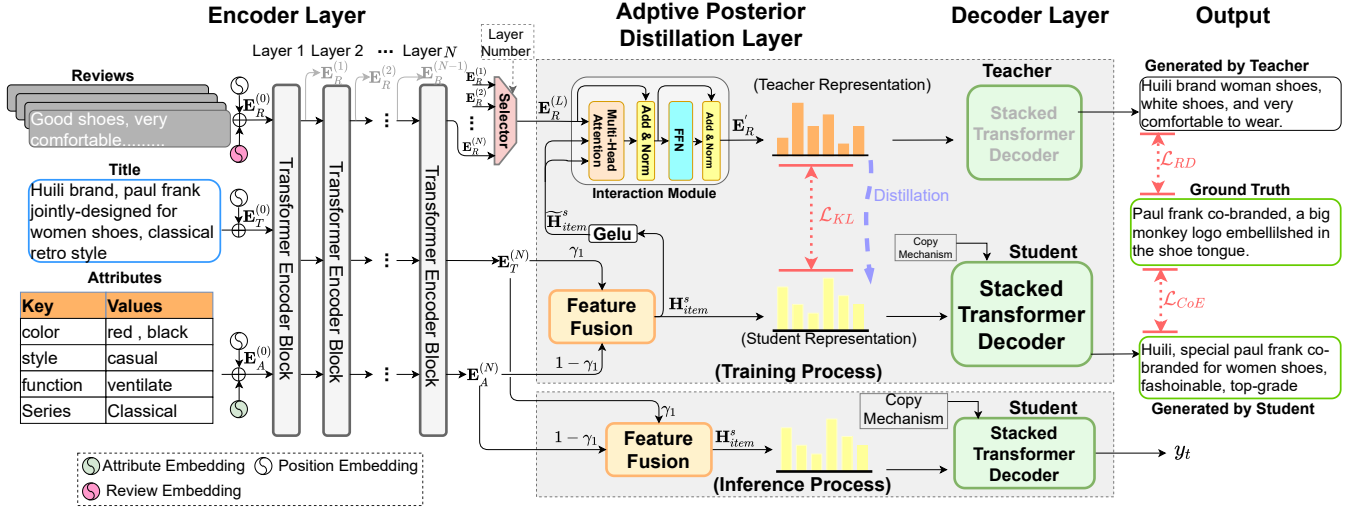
Encoder Layer

Adptive Posterior Distillation Layer

Decoder Layer

Output

Layer Number

Layer 1 Layer 2 ··· Layer $N$

Reviews

Good shoes, very comfortable.........

Title

Huili brand, paul frank jointly-designed for women shoes, classical retro style

Attributes

| Key | Values |
|---|---|
| color | red , black |
| style | casual |
| function | ventilate |
| Series | Classical |

$\mathbf{E}_R^{(0)}$ $\mathbf{E}_T^{(0)}$ $\mathbf{E}_A^{(0)}$

Transformer Encoder Block

Transformer Encoder Block

Transformer Encoder Block

$\mathbf{E}_R^{(1)}$ $\mathbf{E}_R^{(2)}$ $\mathbf{E}_R^{(N-1)}$

$\mathbf{E}_R^{(1)}$ $\mathbf{E}_R^{(2)}$ $\mathbf{E}_R^{(N)}$

Selector

$\mathbf{E}_R^{(L)}$

Multi-Head Attention

Add & Norm

FFN

Add & Norm

$\mathbf{E}_R^{'}$

Interaction Module

(Teacher Representation)

Teacher

Stacked Transformer Decoder

Generated by Teacher

Huili brand woman shoes, white shoes, and very comfortable to wear.

$\mathcal{L}_{RD}$

Ground Truth

Paul frank co-branded, a big monkey logo embellilshed in the shoe tongue.

$\mathcal{L}_{CoE}$

Huili, special paul frank co-branded for women shoes, fashoinable, top-grade

Generated by Student

Distillation

$\mathcal{L}_{KL}$

$\widetilde{\mathbf{H}}_{item}^{s}$

Gelu

$\mathbf{E}_T^{(N)}$

$\gamma_1$

Feature Fusion

$\mathbf{H}_{item}^{s}$

$1-\gamma_1$

$\mathbf{E}_A^{(N)}$

(Student Representation)

Copy Mechanism

Student

Stacked Transformer Decoder

(Training Process)

$\gamma_1$

$1-\gamma_1$

Feature Fusion

$\mathbf{H}_{item}^{s}$

Copy Mechanism

Student

Stacked Transformer Decoder

$y_t$

(Inference Process)

Attribute Embedding Position Embedding

Review Embedding